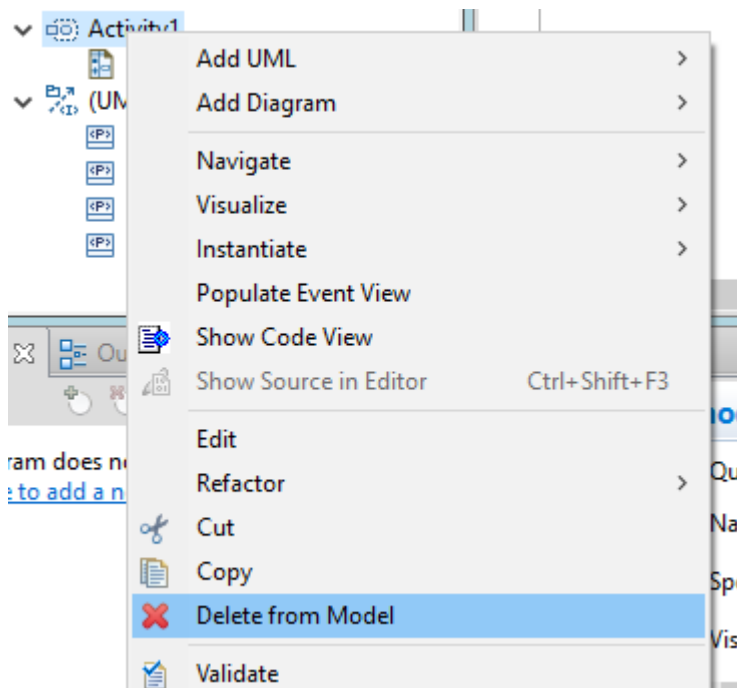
Activity1
(UM

Ou
ram does n
e to add a n

Add UML
Add Diagram
Navigate
Visualize
Instantiate
Populate Event View
Show Code View
Show Source in Editor Ctrl+Shift+F3
Edit
Refactor
Cut
Copy
Delete from Model
Validate

Qu
Na
Sp
Vis